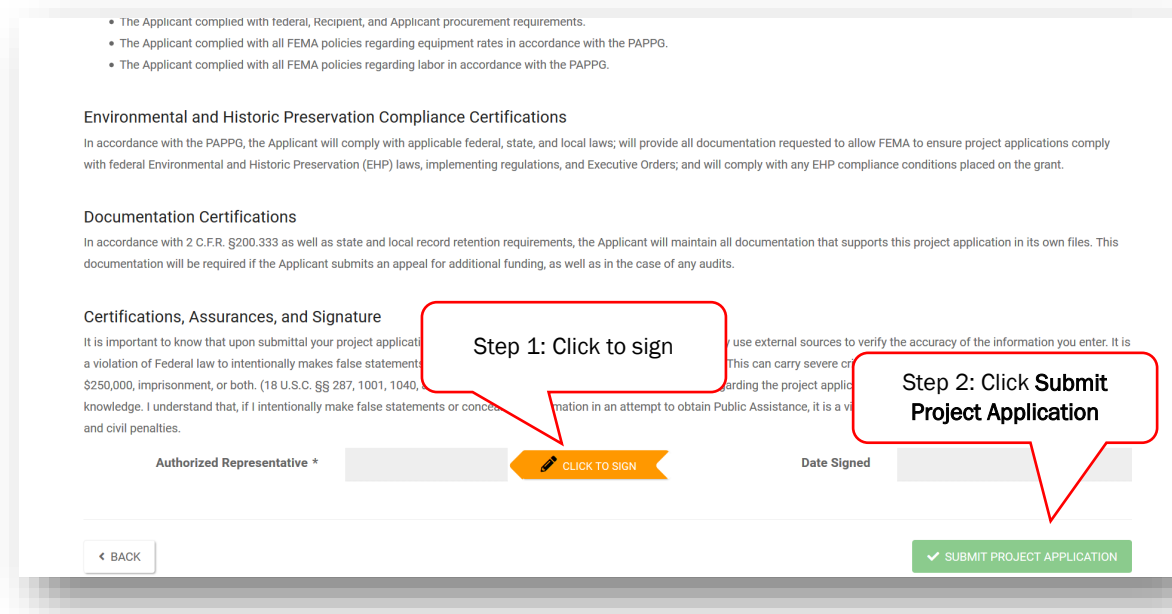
- The Applicant complied with federal, Recipient, and Applicant procurement requirements.
- The Applicant complied with all FEMA policies regarding equipment rates in accordance with the PAPPG.
- The Applicant complied with all FEMA policies regarding labor in accordance with the PAPPG.

Environmental and Historic Preservation Compliance Certifications

In accordance with the PAPPG, the Applicant will comply with applicable federal, state, and local laws; will provide all documentation requested to allow FEMA to ensure project applications comply with federal Environmental and Historic Preservation (EHP) laws, implementing regulations, and Executive Orders; and will comply with any EHP compliance conditions placed on the grant.

Documentation Certifications

In accordance with 2 C.F.R. §200.333 as well as state and local record retention requirements, the Applicant will maintain all documentation that supports this project application in its own files. This documentation will be required if the Applicant submits an appeal for additional funding, as well as in the case of any audits.

Certifications, Assurances, and Signature

It is important to know that upon submittal your project applicati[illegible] y use external sources to verify the accuracy of the information you enter. It is a violation of Federal law to intentionally makes false statement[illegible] This can carry severe cri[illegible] $250,000, imprisonment, or both. (18 U.S.C. §§ 287, 1001, 1040, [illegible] garding the project applic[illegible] knowledge. I understand that, if I intentionally make false statements or conce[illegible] mation in an attempt to obtain Public Assistance, it is a vi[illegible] and civil penalties.

Step 1: Click to sign

Step 2: Click Submit Project Application

Authorized Representative *

CLICK TO SIGN

Date Signed

BACK

SUBMIT PROJECT APPLICATION